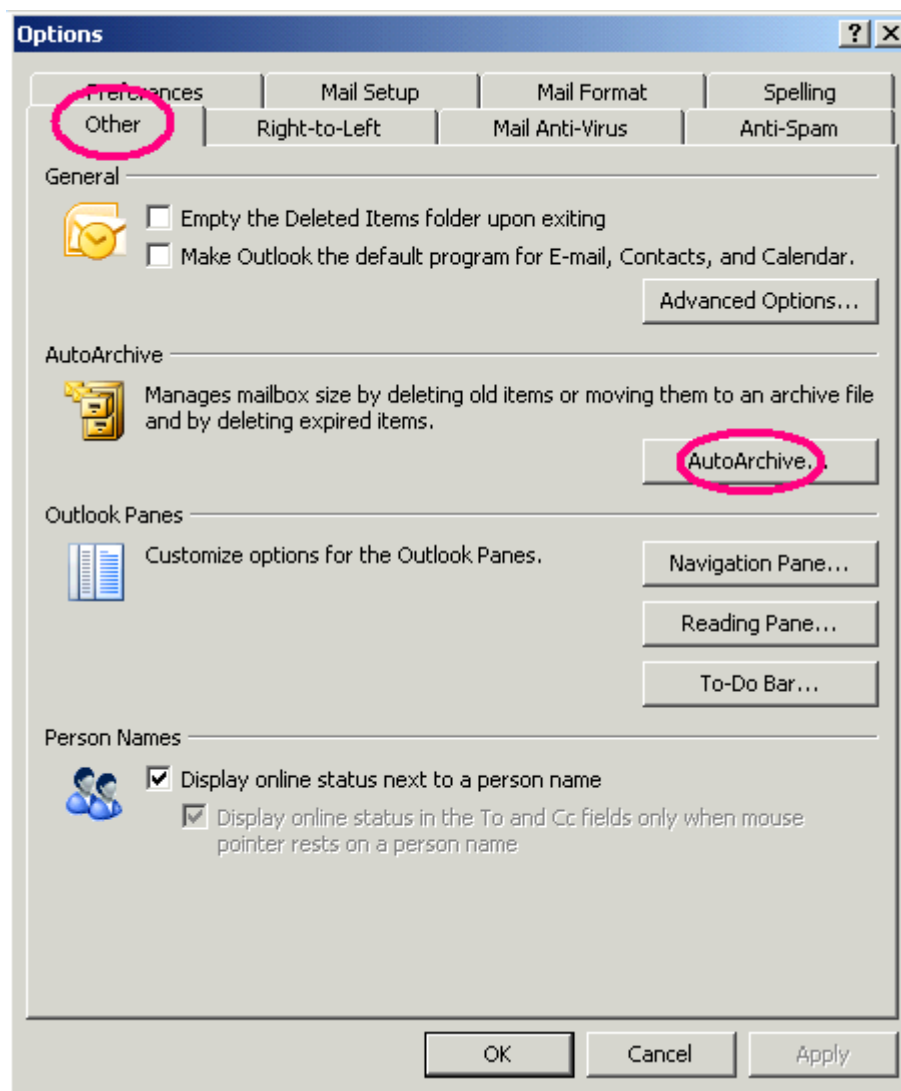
Options

?

Preferences | Mail Setup | Mail Format | Spelling

Other | Right-to-Left | Mail Anti-Virus | Anti-Spam

General

Empty the Deleted Items folder upon exiting

Make Outlook the default program for E-mail, Contacts, and Calendar.

Advanced Options...

AutoArchive

Manages mailbox size by deleting old items or moving them to an archive file and by deleting expired items.

AutoArchive...

Outlook Panes

Customize options for the Outlook Panes.

Navigation Pane...

Reading Pane...

To-Do Bar...

Person Names

Display online status next to a person name

Display online status in the To and Cc fields only when mouse pointer rests on a person name

OK

Cancel

Apply